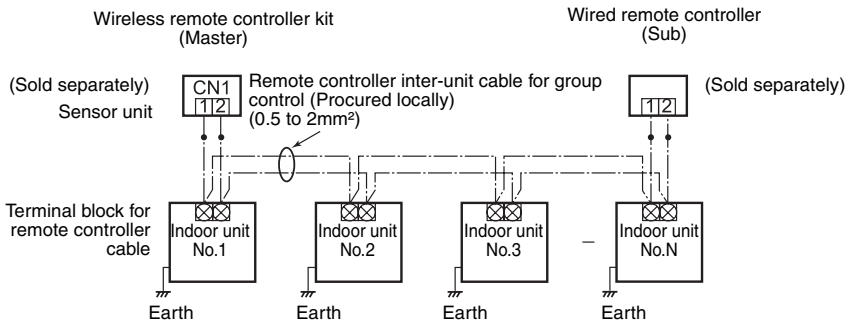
Wireless remote controller kit (Master)

Wired remote controller (Sub)

(Sold separately)
Sensor unit

CN1
1 2

Remote controller inter-unit cable for group control (Procured locally) (0.5 to 2mm²)

1 2

(Sold separately)

Terminal block for remote controller cable

Indoor unit No.1

Indoor unit No.2

Indoor unit No.3

–

Indoor unit No.N

Earth

Earth

Earth

Earth